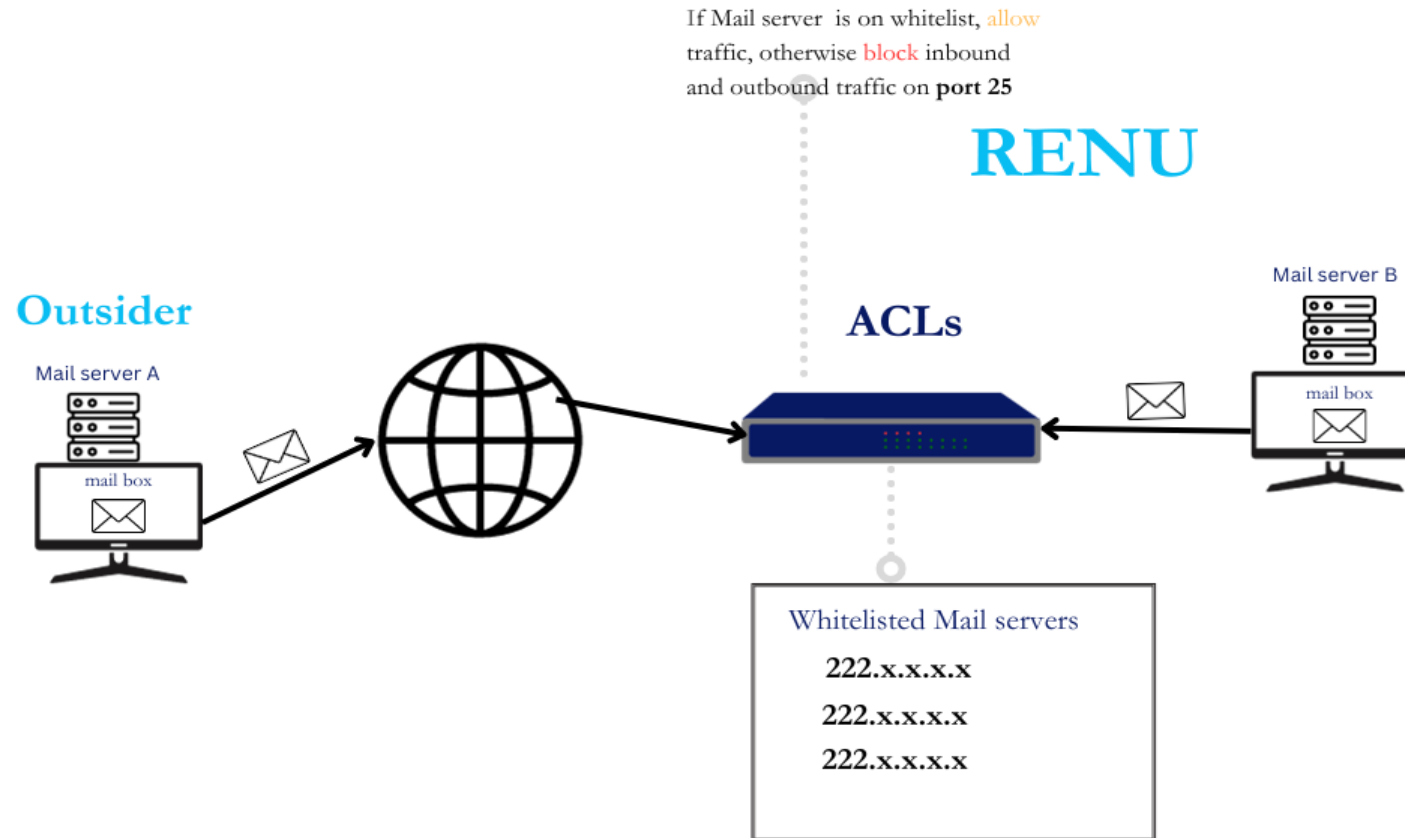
If Mail server is on whitelist, allow traffic, otherwise block inbound and outbound traffic on **port 25**

RENU

Outsider

Mail server A

mail box

ACLs

Mail server B

mail box

Whitelisted Mail servers

222.x.x.x.x

222.x.x.x.x

222.x.x.x.x